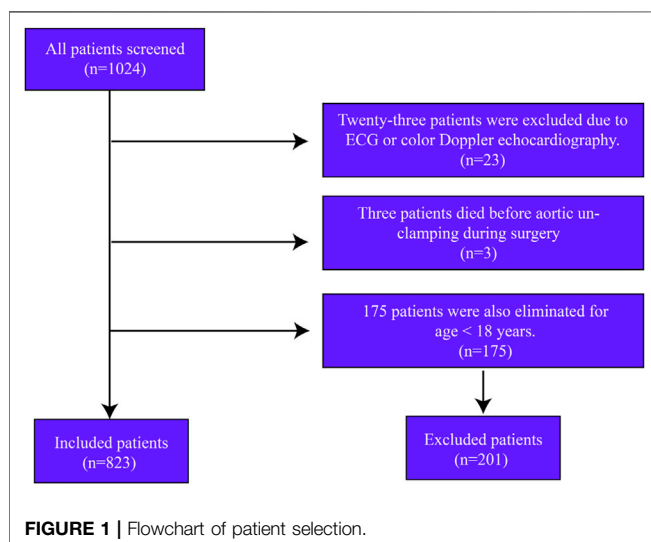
All patients screened
(n=1024)

Twenty-three patients were excluded due to ECG or color Doppler echocardiography.
(n=23)

Three patients died before aortic unclamping during surgery
(n=3)

175 patients were also eliminated for age < 18 years.
(n=175)

Included patients
(n=823)

Excluded patients
(n=201)

**FIGURE 1 |** Flowchart of patient selection.